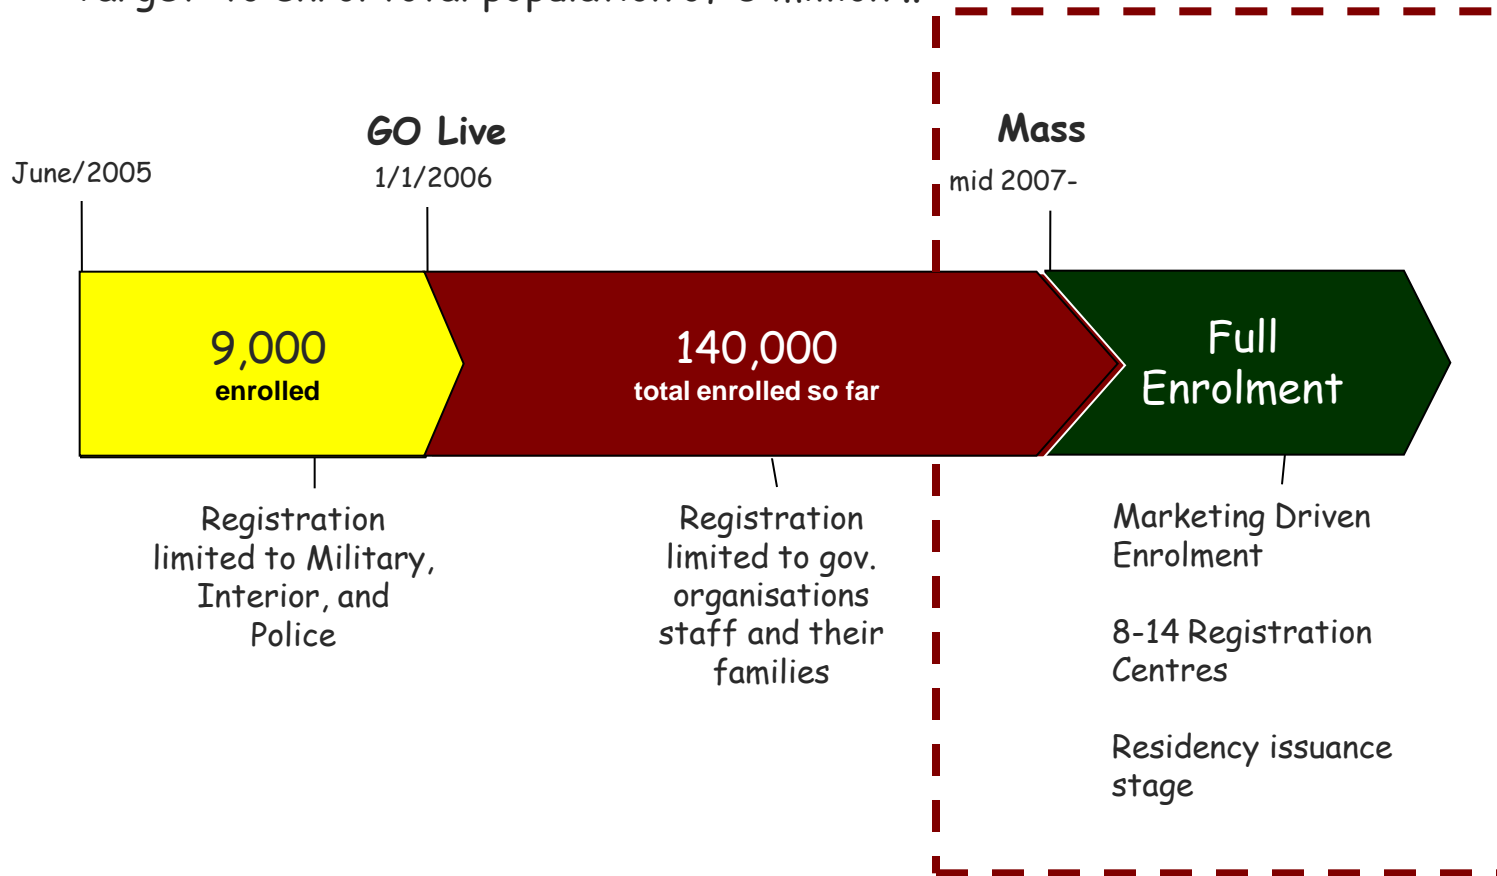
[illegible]

GO Live

Mass

June/2005

1/1/2006

mid 2007-

9,000
enrolled

140,000
total enrolled so far

Full Enrolment

Registration limited to Military, Interior, and Police

Registration limited to gov. organisations staff and their families

Marketing Driven Enrolment

8-14 Registration Centres

Residency issuance stage